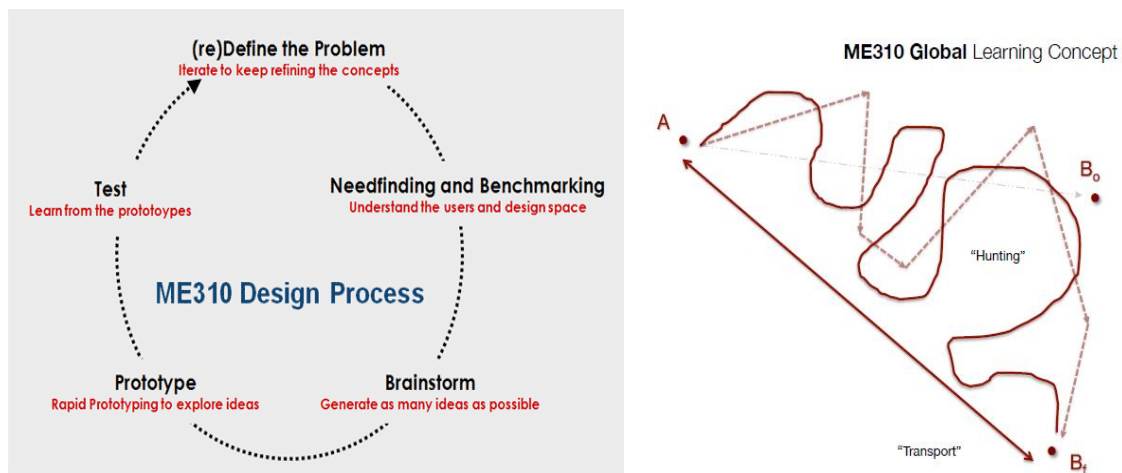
(re)Define the Problem
Iterate to keep refining the concepts

Needfinding and Benchmarking
Understand the users and design space

Brainstorm
Generate as many ideas as possible

Prototype
Rapid Prototyping to explore ideas

Test
Learn from the prototoypes

ME310 Design Process

ME310 Global Learning Concept

A

$B_o$

"Hunting"

"Transport"

$B_f$